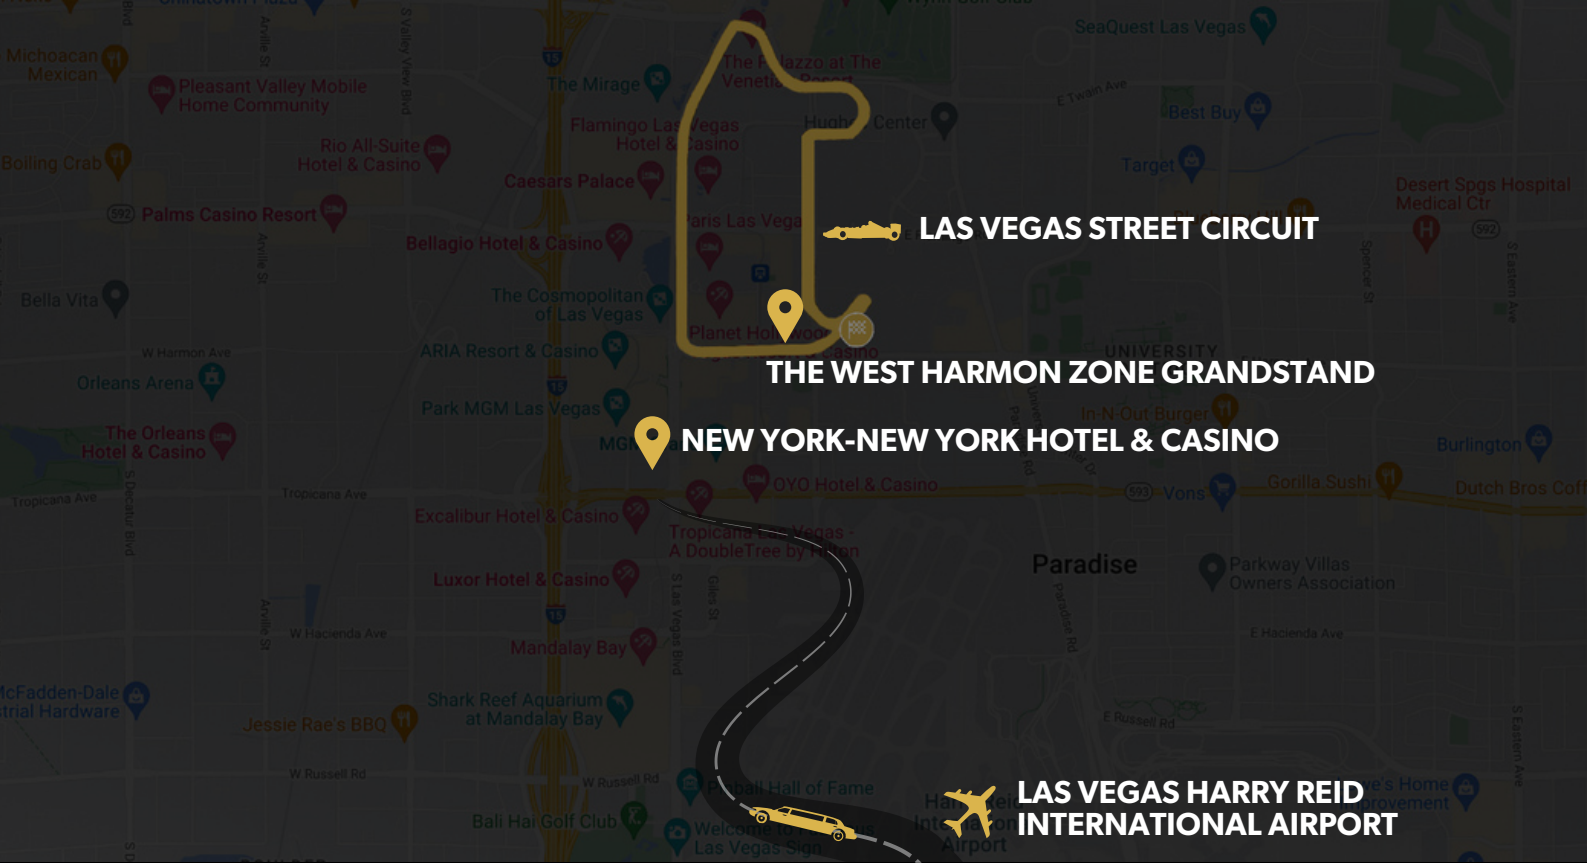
LAS VEGAS STREET CIRCUIT

THE WEST HARMON ZONE GRANDSTAND

NEW YORK-NEW YORK HOTEL & CASINO

LAS VEGAS HARRY REID INTERNATIONAL AIRPORT

Michoacan Mexican
Pleasant Valley Mobile Home Community
Boiling Crab
Rio All-Suite Hotel & Casino
Palms Casino Resort
Bella Vita
W Harmon Ave
Orleans Arena
The Orleans Hotel & Casino
Tropicana Ave
McFadden-Dale Industrial Hardware
Jessie Rae's BBQ
W Hacienda Ave
W Russell Rd
The Mirage
Flamingo Las Vegas Hotel & Casino
Caesars Palace
Bellagio Hotel & Casino
The Cosmopolitan of Las Vegas
ARIA Resort & Casino
Park MGM Las Vegas
Excalibur Hotel & Casino
Luxor Hotel & Casino
Mandalay Bay
Shark Reef Aquarium at Mandalay Bay
Bali Hai Golf Club
Welcome to Las Vegas Sign
The Palazzo at The Venetian Resort
Hughes Center
Paris Las Vegas
Planet Hollywood Casino
OYO Hotel & Casino
Tropicana Las Vegas - A DoubleTree by Hilton
Pinball Hall of Fame
SeaQuest Las Vegas
E Twain Ave
Best Buy
Target
Desert Spgs Hospital Medical Ctr
UNIVERSITY
In-N-Out Burger
Burlington
Vons
Gorilla Sushi
Dutch Bros Coff
Paradise
Parkway Villas Owners Association
E Hacienda Ave
E Russell Rd
Airport
S Las Vegas Blvd
Giles St
Paradise Rd
S Eastern Ave
Spencer St
Arville St
S Valley View Blvd
S Decatur Blvd
592
593
15